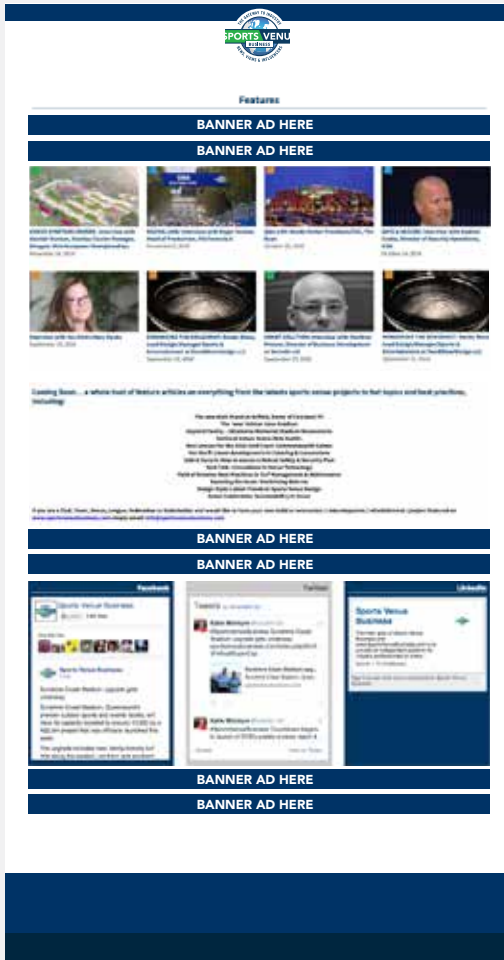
SPORTS VENUE BUSINESS

Features

BANNER AD HERE

BANNER AD HERE

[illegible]

Coming Soon... a whole host of feature articles on everything from the latest sports venue projects to hot topics and best practices, including:

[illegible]

BANNER AD HERE

BANNER AD HERE

Facebook

Sports Venue Business

Twitter

Tweets

LinkedIn

Sports Venue Business

BANNER AD HERE

BANNER AD HERE